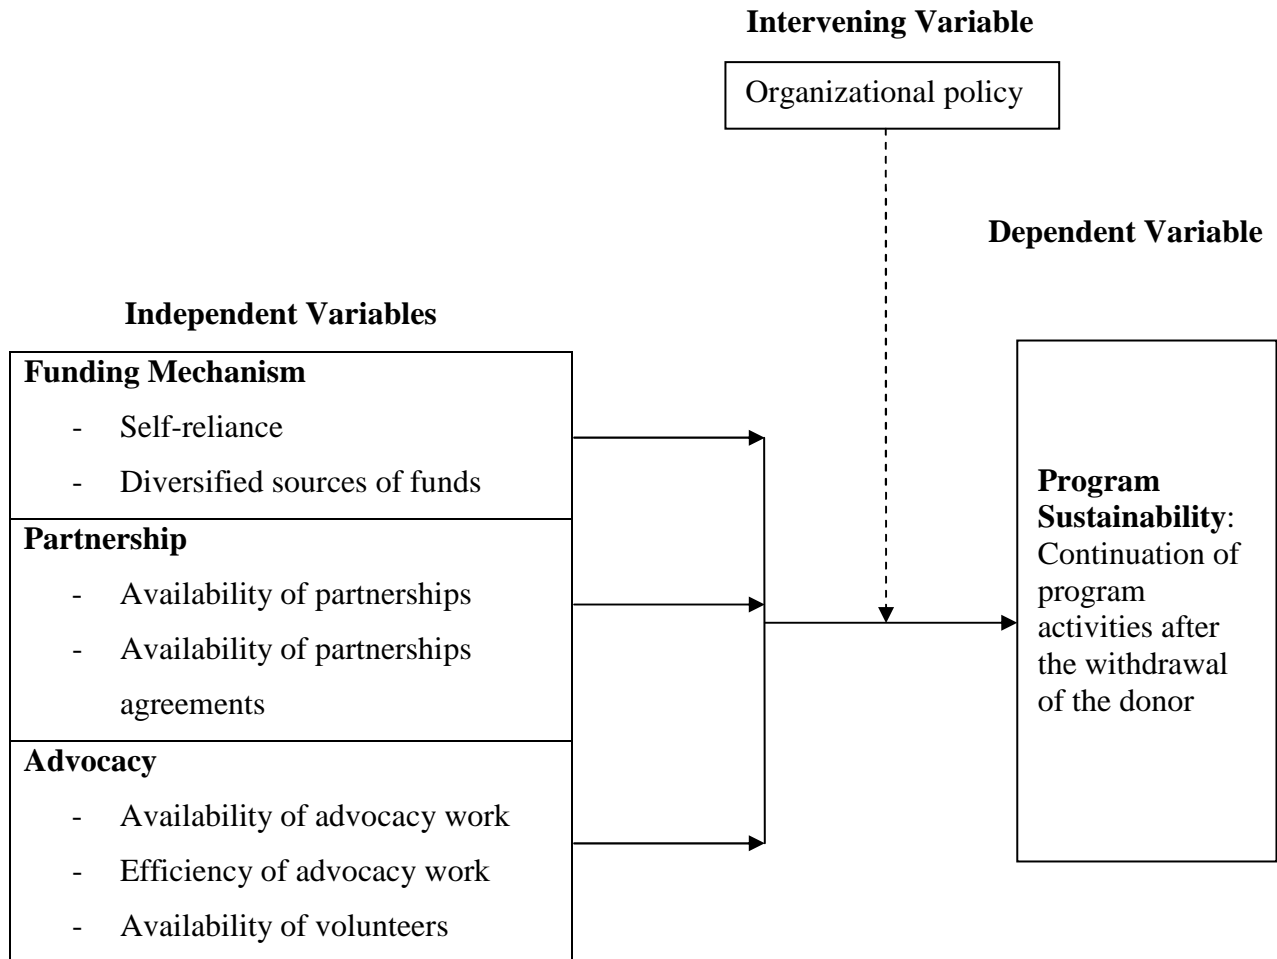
Intervening Variable

Organizational policy

Dependent Variable

Independent Variables

Funding Mechanism

- Self-reliance
- Diversified sources of funds

Partnership

- Availability of partnerships
- Availability of partnerships agreements

Advocacy

- Availability of advocacy work
- Efficiency of advocacy work
- Availability of volunteers

Program Sustainability: Continuation of program activities after the withdrawal of the donor